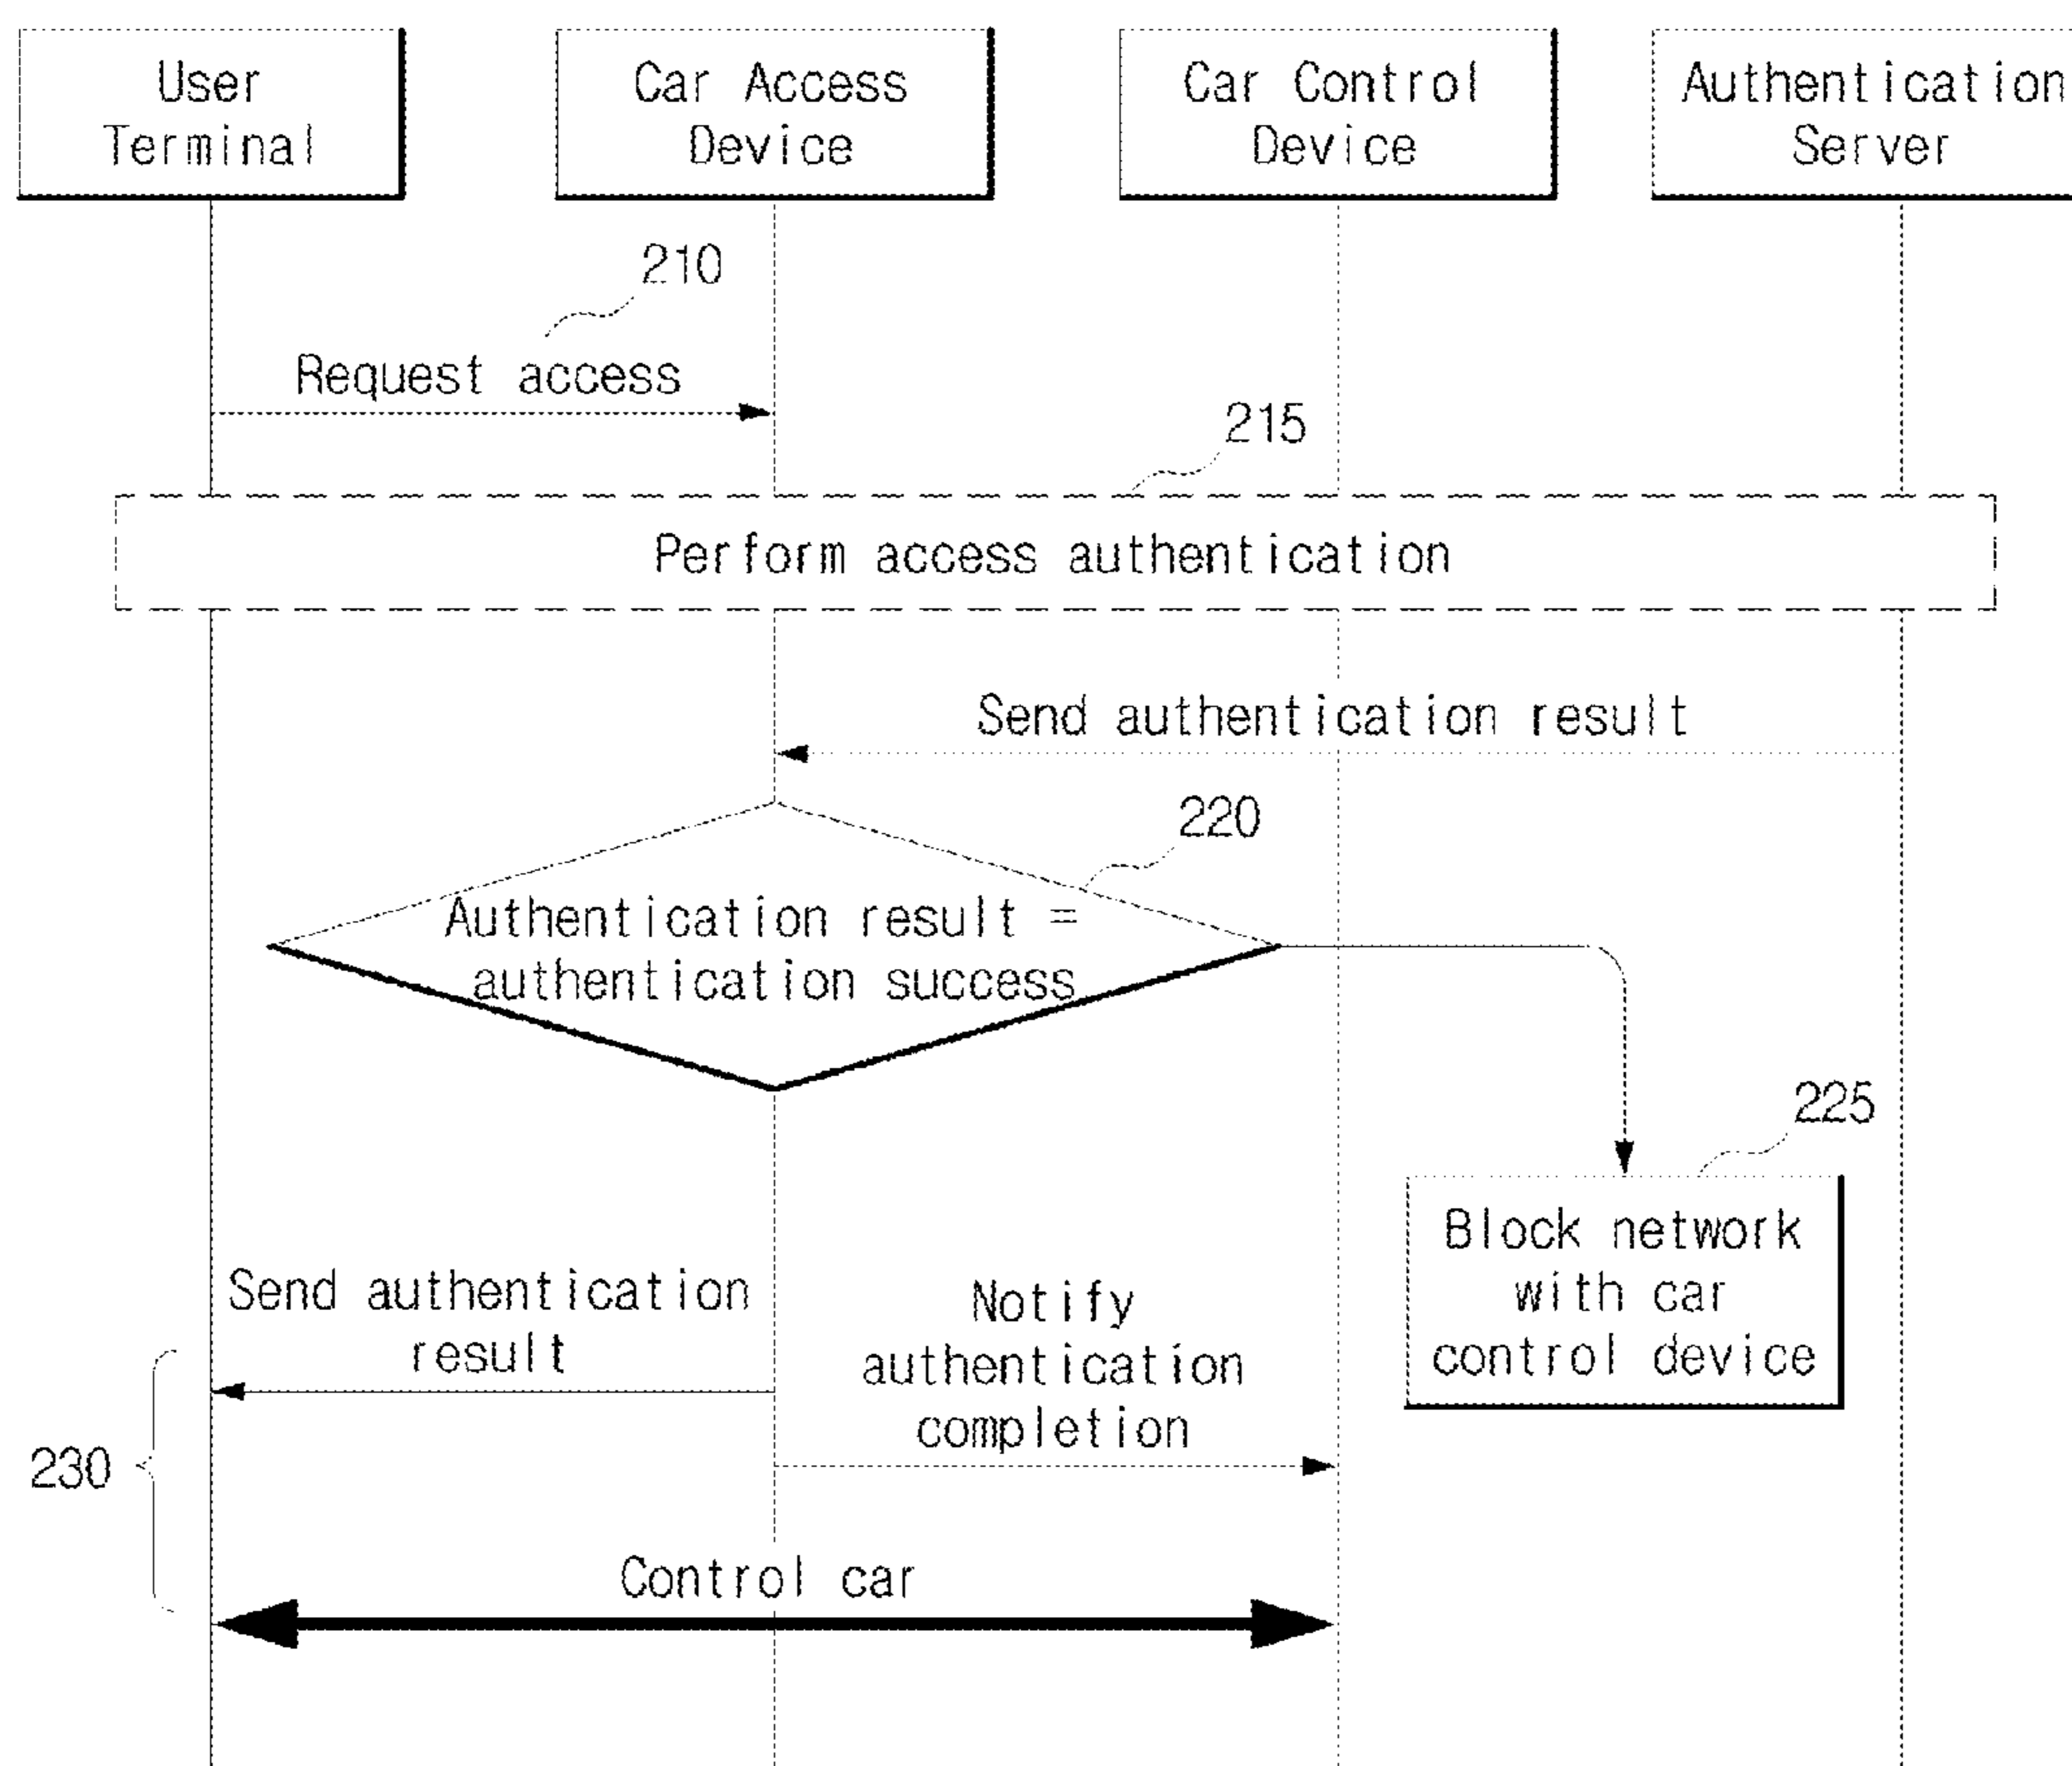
User Terminal

Car Access Device

Car Control Device

Authentication Server

210

Request access

215

Perform access authentication

Send authentication result

220

Authentication result = authentication success

225

Block network with car control device

Send authentication result

Notify authentication completion

230

Control car